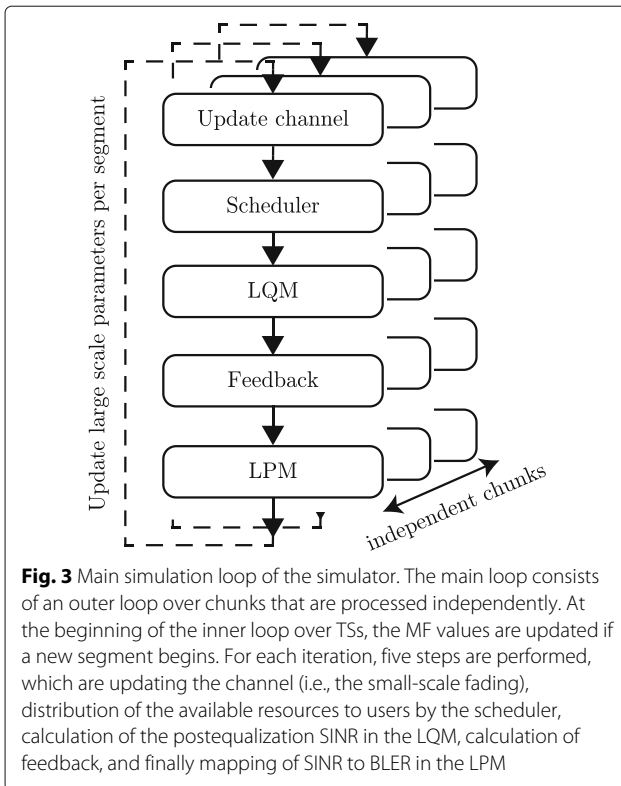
Update large scale parameters per segment

Update channel

Scheduler

LQM

Feedback

LPM

independent chunks

**Fig. 3** Main simulation loop of the simulator. The main loop consists of an outer loop over chunks that are processed independently. At the beginning of the inner loop over TSs, the MF values are updated if a new segment begins. For each iteration, five steps are performed, which are updating the channel (i.e., the small-scale fading), distribution of the available resources to users by the scheduler, calculation of the postequalization SINR in the LQM, calculation of feedback, and finally mapping of SINR to BLER in the LPM